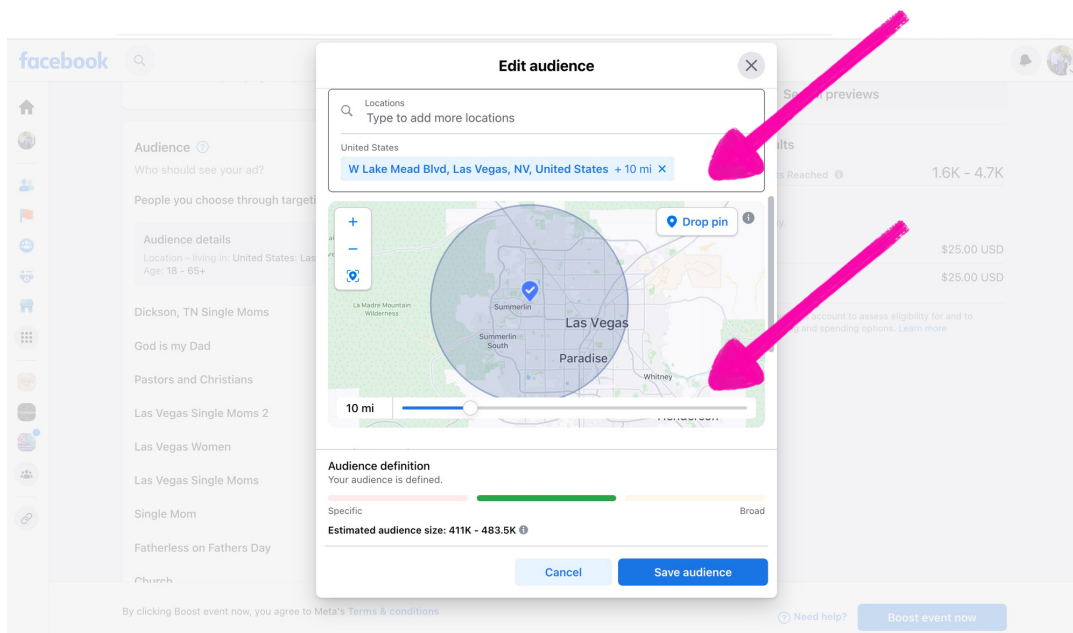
facebook

Audience
Who should see your ad?

People you choose through targeti

Audience details
Location - living in: United States: Las
Age: 18 - 65+

Dickson, TN Single Moms

God is my Dad

Pastors and Christians

Las Vegas Single Moms 2

Las Vegas Women

Las Vegas Single Moms

Single Mom

Fatherless on Fathers Day

Church

By clicking Boost event now, you agree to Meta's Terms & conditions

Edit audience

Locations
Type to add more locations

United States
W Lake Mead Blvd, Las Vegas, NV, United States + 10 mi ×

Drop pin

La Madre Mountain Wilderness
Summerlin
Summerlin South
Las Vegas
Paradise
Whitney
Henderson

10 mi

Audience definition
Your audience is defined.

Specific
Broad

Estimated audience size: 411K - 483.5K

Cancel
Save audience

previews

lts
s Reached
1.6K - 4.7K

$25.00 USD
$25.00 USD

account to assess eligibility for and to
and spending options. Learn more

Need help?
Boost event now